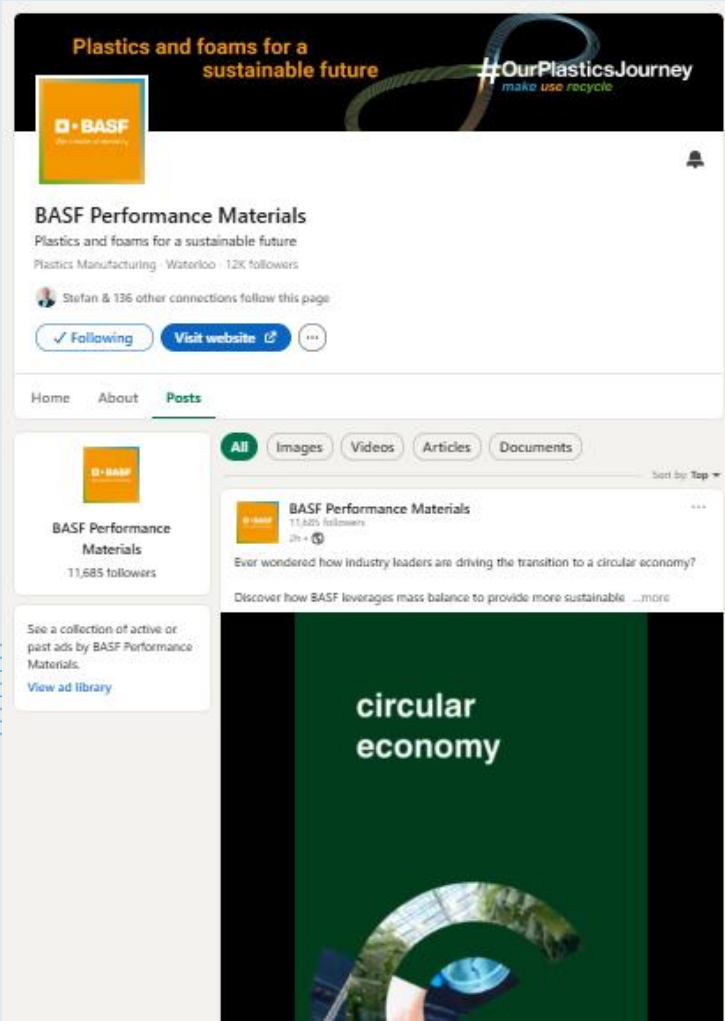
Plastics and foams for a sustainable future

#OurPlasticsJourney
make use recycle

BASF
We create chemistry

BASF Performance Materials

Plastics and foams for a sustainable future

Plastics Manufacturing · Waterloo · 12K followers

Stefan & 136 other connections follow this page

✓ Following

Visit website

Home About Posts

BASF

BASF Performance Materials

11,685 followers

See a collection of active or past ads by BASF Performance Materials.

View ad library

All Images Videos Articles Documents

Sort by: Top

BASF Performance Materials
11,685 followers
2h •

Ever wondered how industry leaders are driving the transition to a circular economy?

Discover how BASF leverages mass balance to provide more sustainable ...more

circular economy